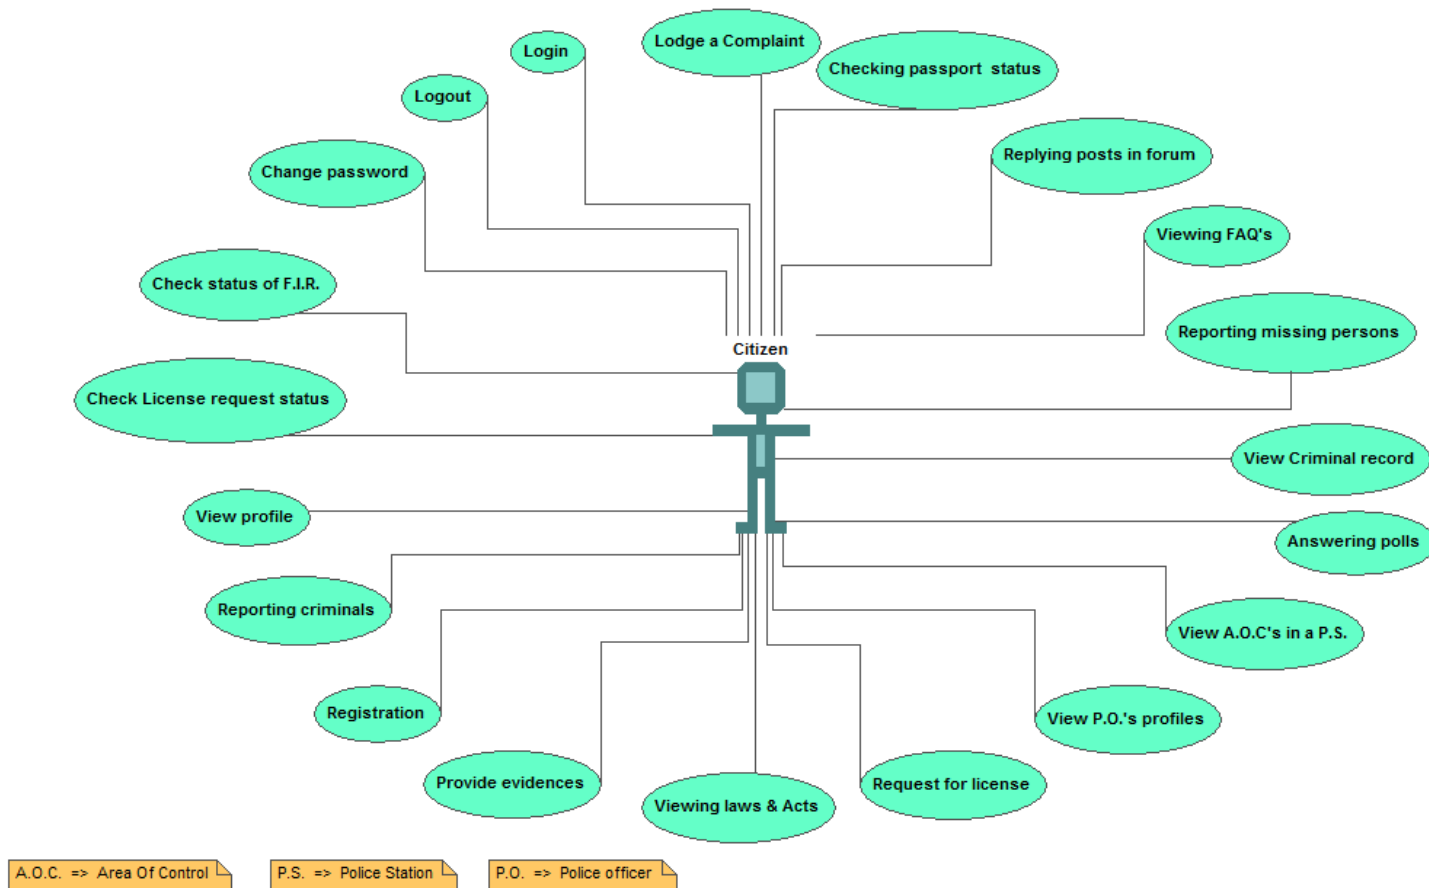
Lodge a Complaint

Login

Checking passport status

Logout

Replying posts in forum

Change password

Viewing FAQ's

Check status of F.I.R.

Reporting missing persons

Citizen

Check License request status

View Criminal record

View profile

Answering polls

Reporting criminals

View A.O.C's in a P.S.

Registration

View P.O.'s profiles

Provide evidences

Viewing laws & Acts

Request for license

A.O.C. => Area Of Control

P.S. => Police Station

P.O. => Police officer